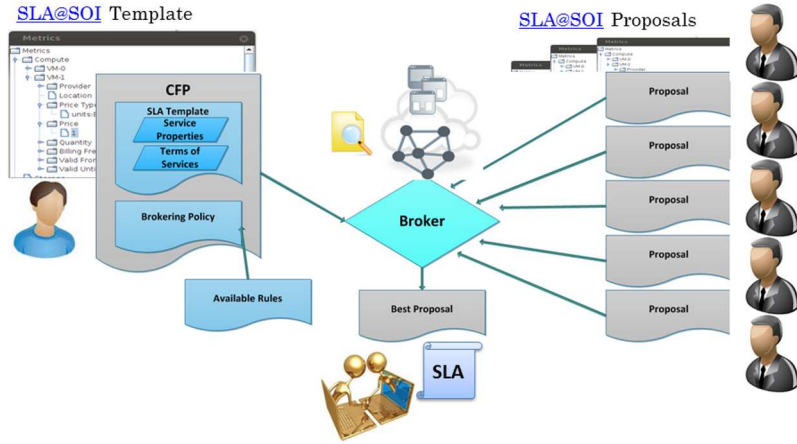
SLA@SOI Template

Metrics
Metrics
Compute
VM-0
VM-1
Provider
Location
Price Type
units:
Price
1
Quantity
Billing Fre
Valid From
Valid Unti

CFP
SLA Template
Service Properties
Terms of Services
Brokering Policy

Available Rules

SLA@SOI Proposals

Metrics
Metrics
Compute
VM-0
VM-1
Provider

Proposal
Proposal
Proposal
Proposal
Proposal

Broker

Best Proposal

SLA